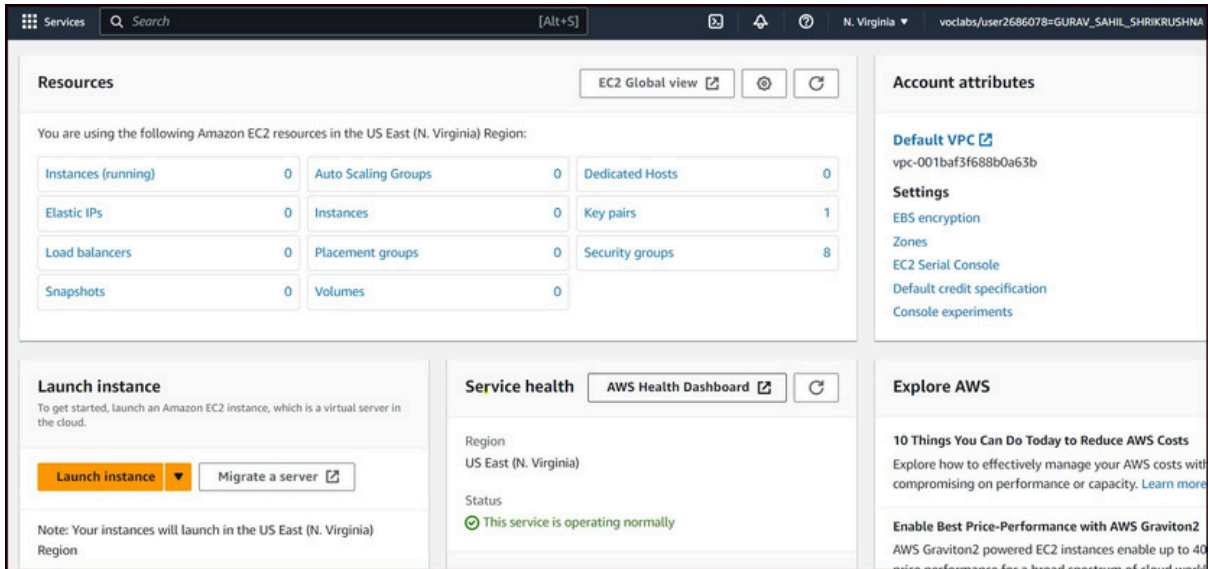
Services Search [Alt+S] N. Virginia ▼ voclabs/user2686078=GURAV_SAHIL_SHRIKRUSHNA

Resources

EC2 Global view

You are using the following Amazon EC2 resources in the US East (N. Virginia) Region:

| | | | | | |
|---|---|---|---|---|---|
| Instances (running) | 0 | Auto Scaling Groups | 0 | Dedicated Hosts | 0 |
| Elastic IPs | 0 | Instances | 0 | Key pairs | 1 |
| Load balancers | 0 | Placement groups | 0 | Security groups | 8 |
| Snapshots | 0 | Volumes | 0 | | |

Account attributes

Default VPC
vpc-001baf3f688b0a63b

Settings
EBS encryption
Zones
EC2 Serial Console
Default credit specification
Console experiments

Launch instance

To get started, launch an Amazon EC2 instance, which is a virtual server in the cloud.

Launch instance ▼ Migrate a server

Note: Your instances will launch in the US East (N. Virginia) Region

Service health

AWS Health Dashboard

Region
US East (N. Virginia)

Status
This service is operating normally

Explore AWS

10 Things You Can Do Today to Reduce AWS Costs

Explore how to effectively manage your AWS costs wit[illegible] compromising on performance or capacity. Learn more

Enable Best Price-Performance with AWS Graviton2

AWS Graviton2 powered EC2 instances enable up to 40 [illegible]